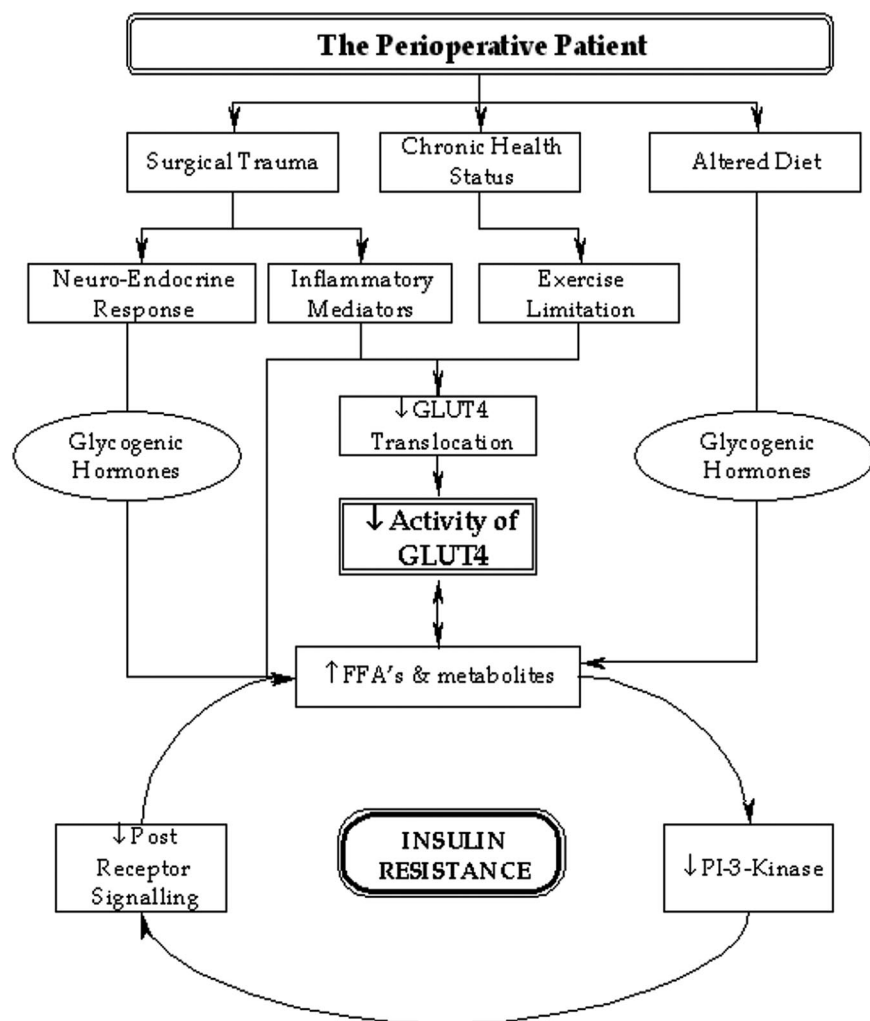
The Perioperative Patient

Surgical Trauma

Chronic Health Status

Altered Diet

Neuro-Endocrine Response

Inflammatory Mediators

Exercise Limitation

Glycogenic Hormones

↓GLUT4 Translocation

Glycogenic Hormones

↓Activity of GLUT4

↑FFA's & metabolites

↓Post Receptor Signalling

INSULIN RESISTANCE

↓PI-3-Kinase